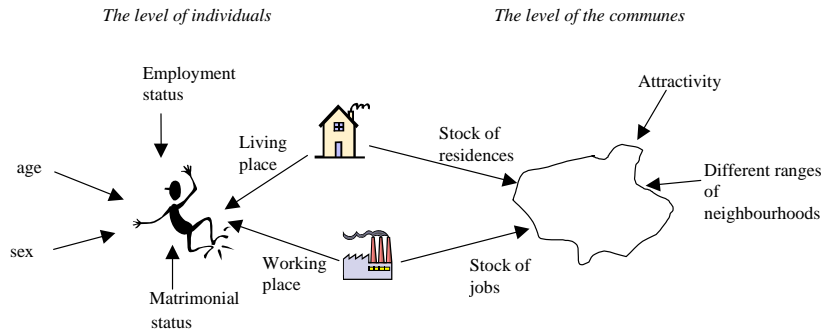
The level of individuals

The level of the communes

Employment status

Attractivity

Living place

Stock of residences

age

Different ranges of neighbourhoods

sex

Working place

Stock of jobs

Matrimonial status